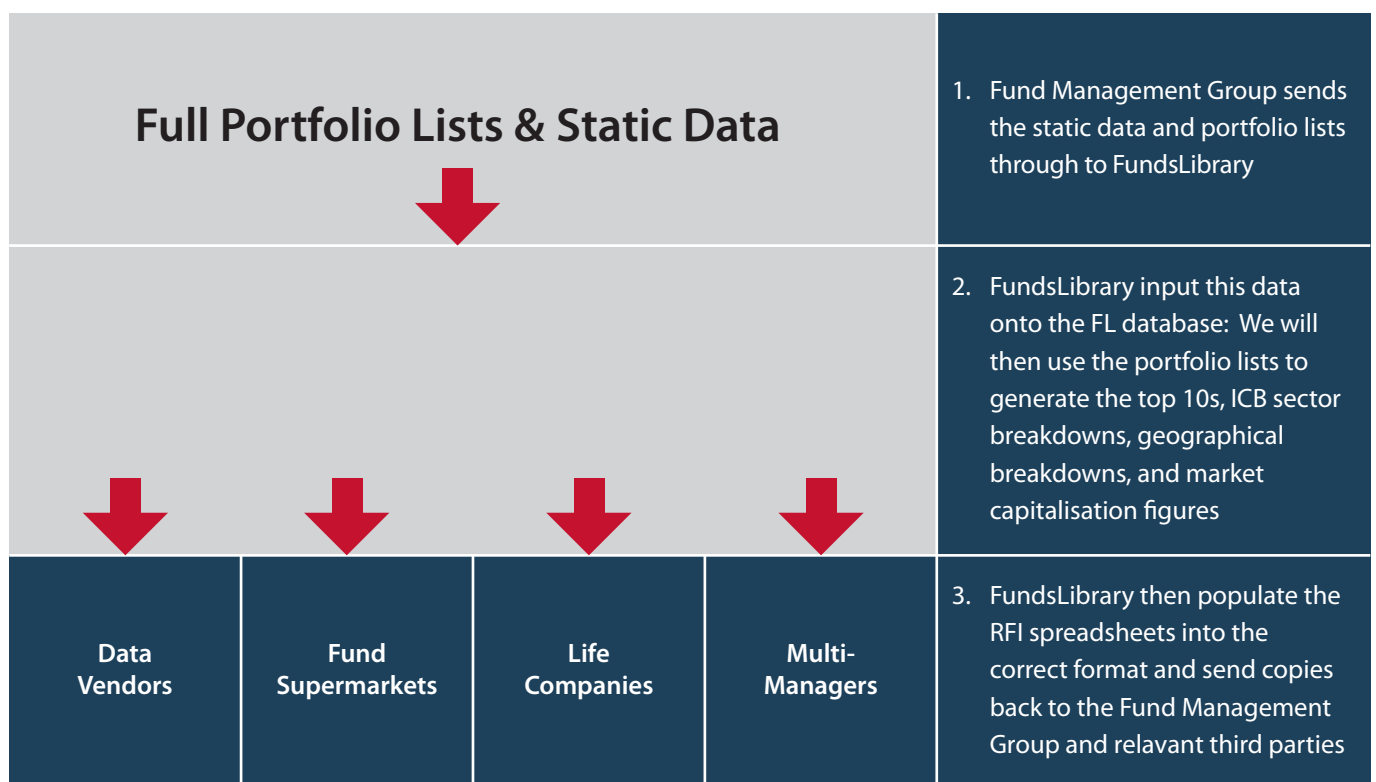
Full Portfolio Lists & Static Data

1. Fund Management Group sends the static data and portfolio lists through to FundsLibrary

2. FundsLibrary input this data onto the FL database: We will then use the portfolio lists to generate the top 10s, ICB sector breakdowns, geographical breakdowns, and market capitalisation figures

Data Vendors

Fund Supermarkets

Life Companies

Multi-Managers

3. FundsLibrary then populate the RFI spreadsheets into the correct format and send copies back to the Fund Management Group and relavant third parties